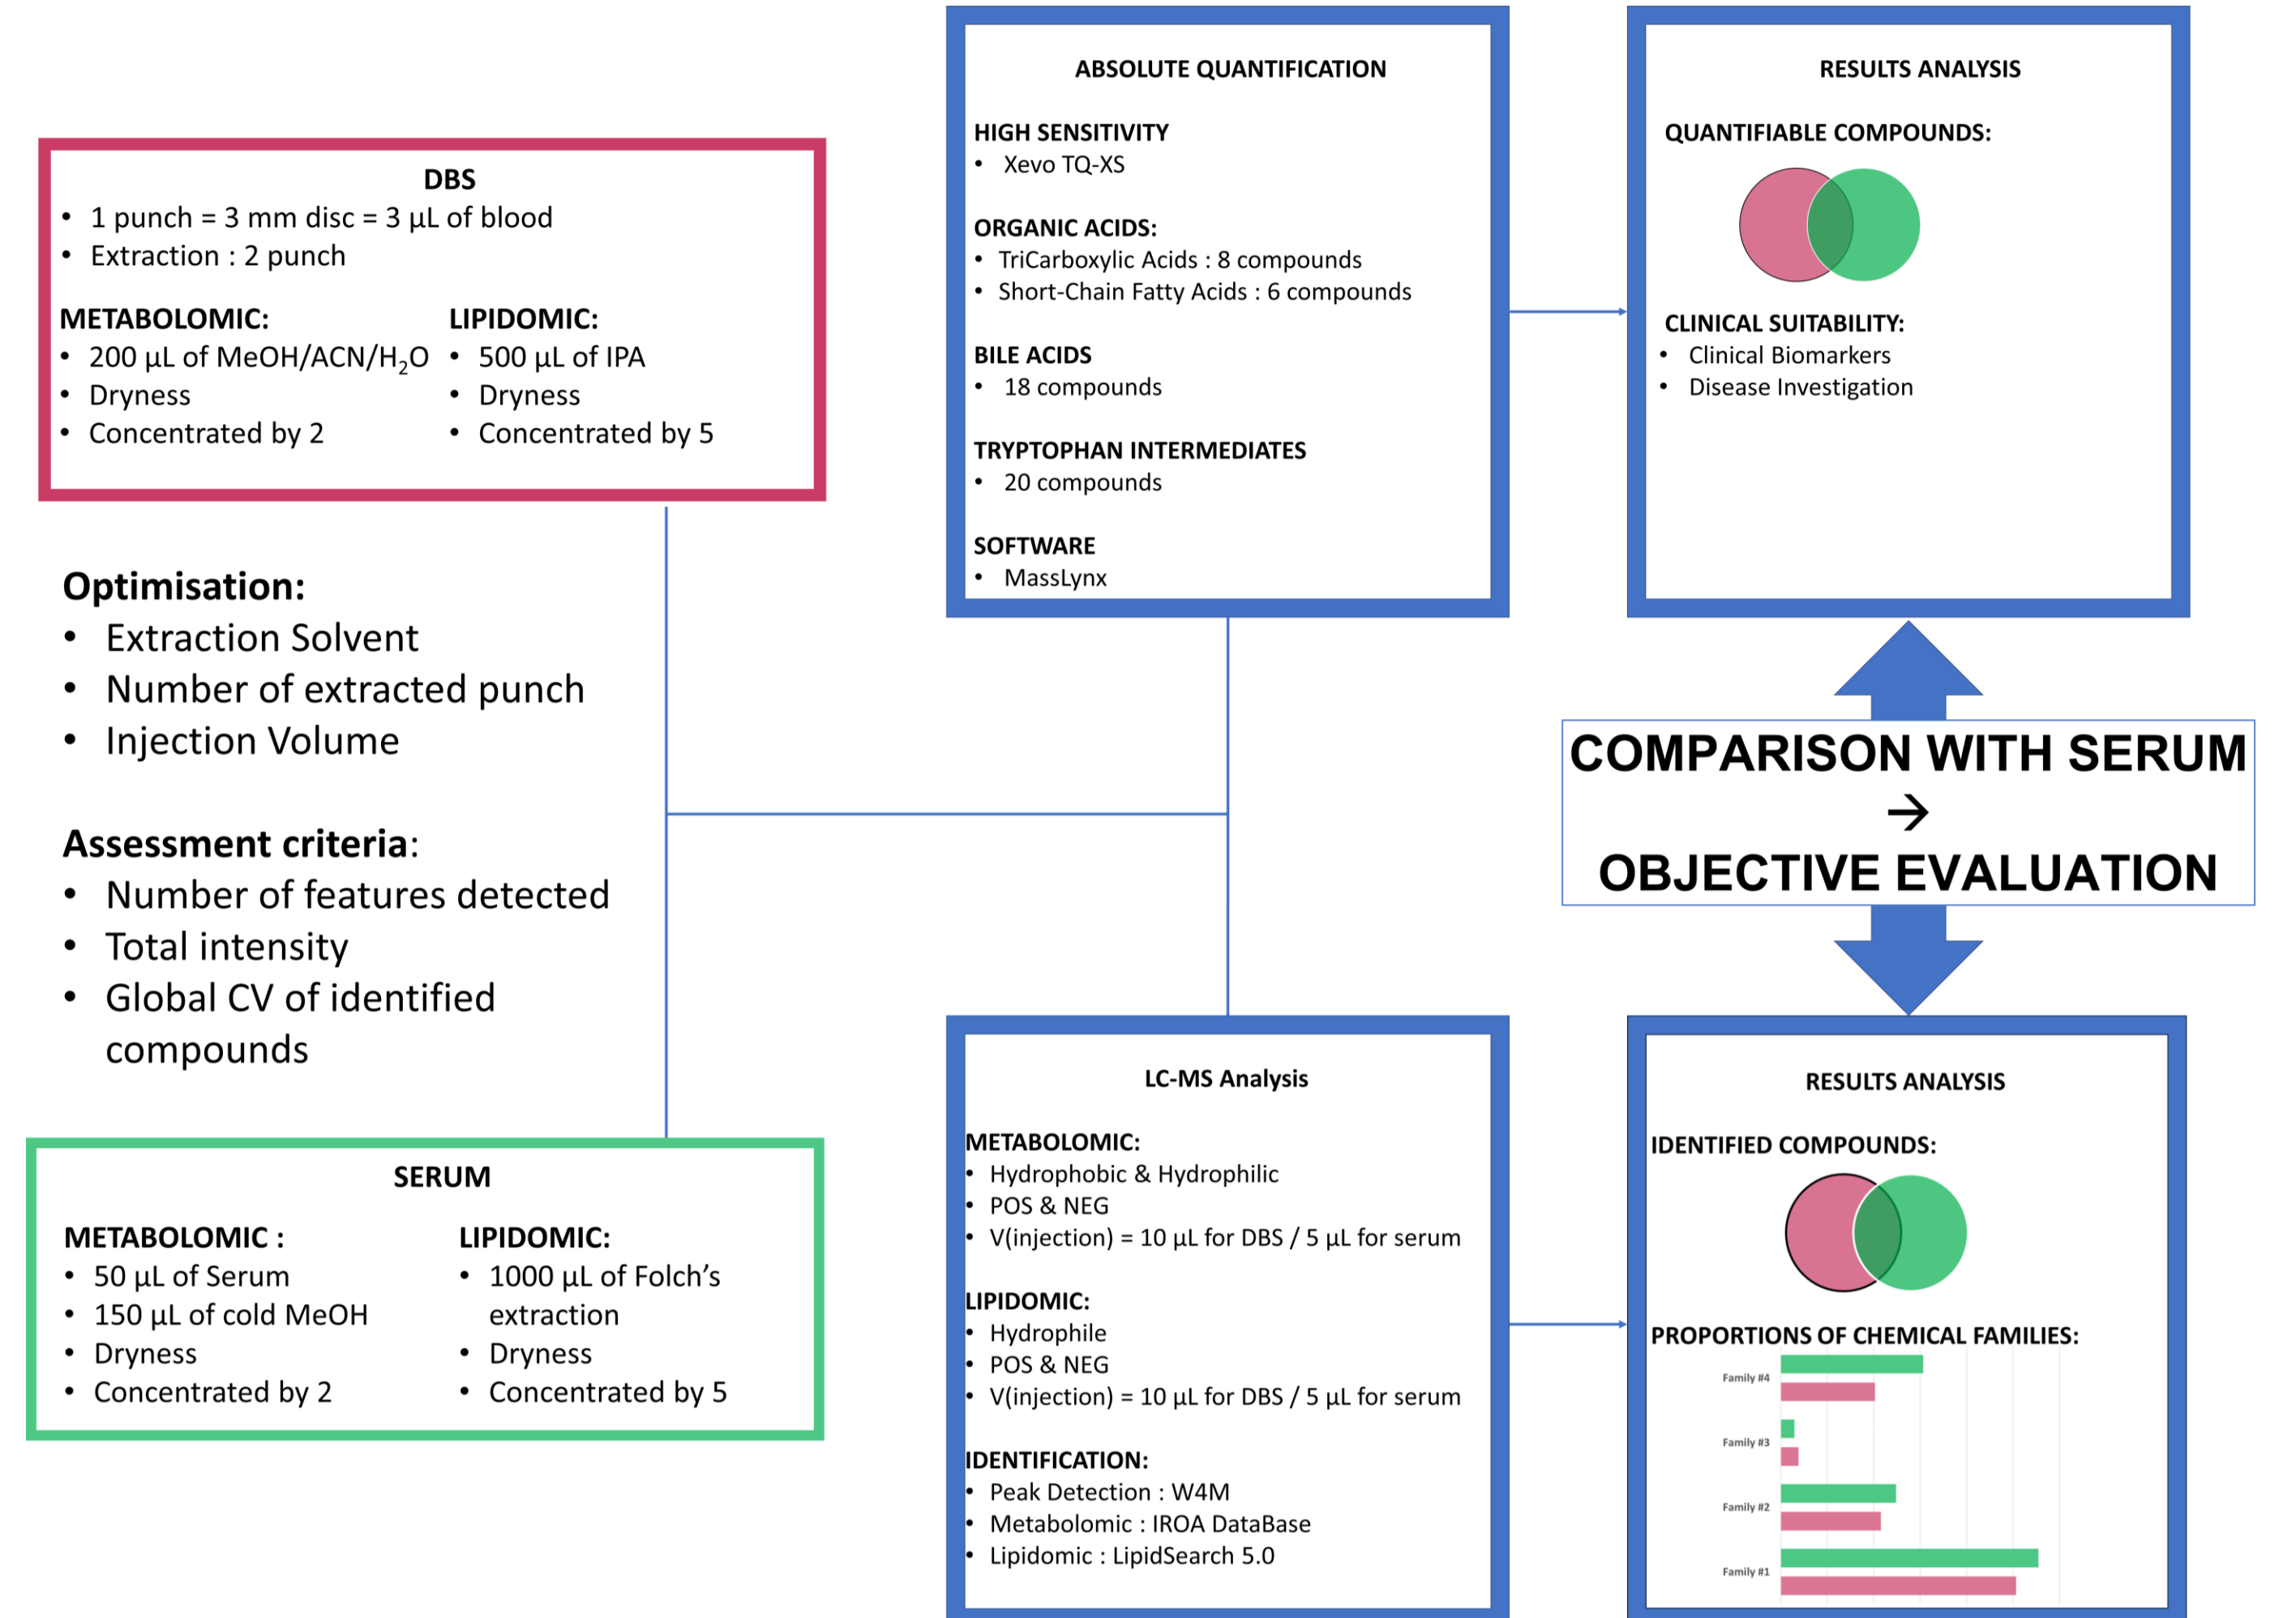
DBS
• 1 punch = 3 mm disc = 3 µL of blood
• Extraction : 2 punch

METABOLOMIC:
• 200 µL of MeOH/ACN/$H_2O$
• Dryness
• Concentrated by 2

LIPIDOMIC:
• 500 µL of IPA
• Dryness
• Concentrated by 5

Optimisation:
• Extraction Solvent
• Number of extracted punch
• Injection Volume

Assessment criteria:
• Number of features detected
• Total intensity
• Global CV of identified compounds

SERUM

METABOLOMIC :
• 50 µL of Serum
• 150 µL of cold MeOH
• Dryness
• Concentrated by 2

LIPIDOMIC:
• 1000 µL of Folch's extraction
• Dryness
• Concentrated by 5

ABSOLUTE QUANTIFICATION

HIGH SENSITIVITY
• Xevo TQ-XS

ORGANIC ACIDS:
• TriCarboxylic Acids : 8 compounds
• Short-Chain Fatty Acids : 6 compounds

BILE ACIDS
• 18 compounds

TRYPTOPHAN INTERMEDIATES
• 20 compounds

SOFTWARE
• MassLynx

RESULTS ANALYSIS

QUANTIFIABLE COMPOUNDS:

CLINICAL SUITABILITY:
• Clinical Biomarkers
• Disease Investigation

COMPARISON WITH SERUM
→
OBJECTIVE EVALUATION

LC-MS Analysis

METABOLOMIC:
• Hydrophobic & Hydrophilic
• POS & NEG
• V(injection) = 10 µL for DBS / 5 µL for serum

LIPIDOMIC:
• Hydrophile
• POS & NEG
• V(injection) = 10 µL for DBS / 5 µL for serum

IDENTIFICATION:
• Peak Detection : W4M
• Metabolomic : IROA DataBase
• Lipidomic : LipidSearch 5.0

RESULTS ANALYSIS

IDENTIFIED COMPOUNDS:

PROPORTIONS OF CHEMICAL FAMILIES:
Family #4
Family #3
Family #2
Family #1